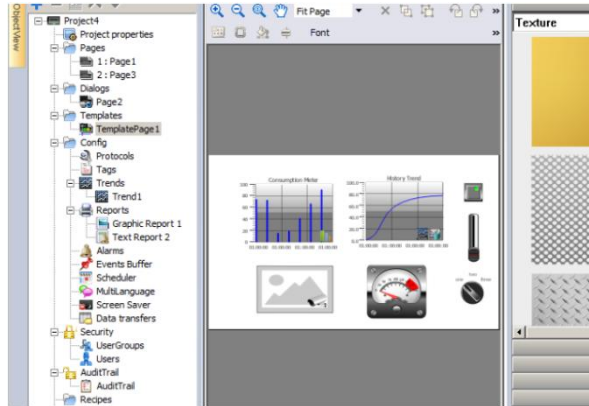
ObjectView

Project4
Project properties
Pages
1 : Page1
2 : Page3
Dialogs
Page2
Templates
TemplatePage1
Config
Protocols
Tags
Trends
Trend1
Reports
Graphic Report 1
Text Report 2
Alarms
Events Buffer
Scheduler
MultiLanguage
Screen Saver
Data transfers
Security
UserGroups
Users
AuditTrail
AuditTrail
Recipes

Fit Page
Font
»
»

Texture

Consumption Meter
History Trend